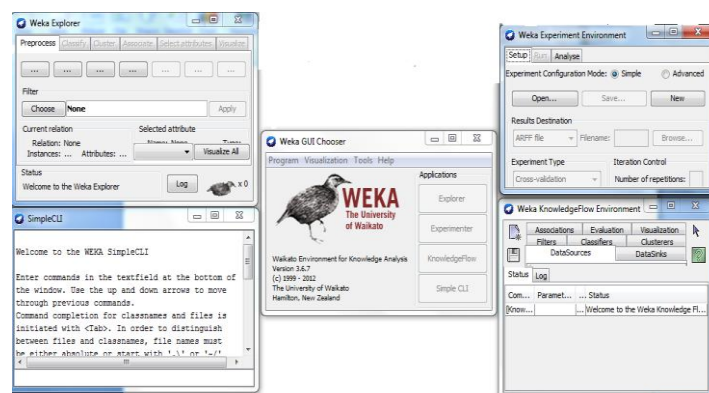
Weka Explorer

Preprocess Classify Cluster Associate Select attributes Visualize

... ... ... ... ... ...

Filter

Choose None

Apply

Current relation

Relation: None

Instances: ... Attributes: ...

Selected attribute

Visualize All

Status

Welcome to the Weka Explorer

Log

x 0

SimpleCLI

Welcome to the WEKA SimpleCLI

Enter commands in the textfield at the bottom of the window. Use the up and down arrows to move through previous commands.

Command completion for classnames and files is initiated with <Tab>. In order to distinguish between files and classnames, file names must be either absolute or start with '.\' or '.'/'

Weka GUI Chooser

Program Visualization Tools Help

WEKA

The University of Waikato

Waikato Environment for Knowledge Analysis

Version 3.6.7

(c) 1999 - 2012

The University of Waikato

Hamilton, New Zealand

Applications

Explorer

Experimenter

KnowledgeFlow

Simple CLI

Weka Experiment Environment

Setup Run Analyse

Experiment Configuration Mode: Simple Advanced

Open... Save... New

Results Destination

ARFF file Filename: Browse...

Experiment Type

Cross-validation

Iteration Control

Number of repetitions:

Weka KnowledgeFlow Environment

Associations Evaluation Visualization

Filters Classifiers Clusterers

DataSources DataSinks

Status Log

Com... Paramet... ... Status

[Know... ... Welcome to the Weka Knowledge Fl...